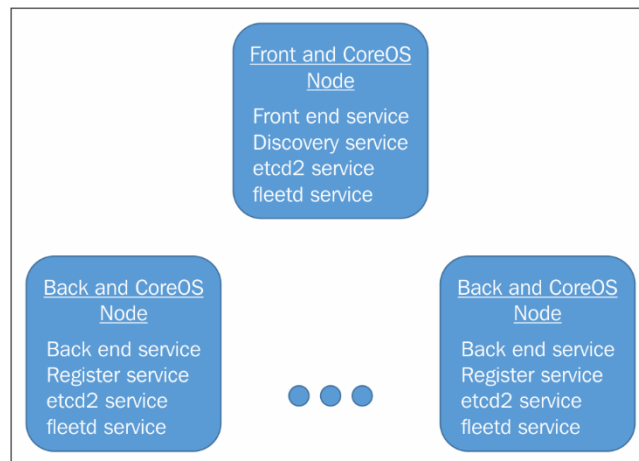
Front and CoreOS Node

Front end service
Discovery service
etcd2 service
fleetd service

Back and CoreOS Node

Back end service
Register service
etcd2 service
fleetd service

Back and CoreOS Node

Back end service
Register service
etcd2 service
fleetd service